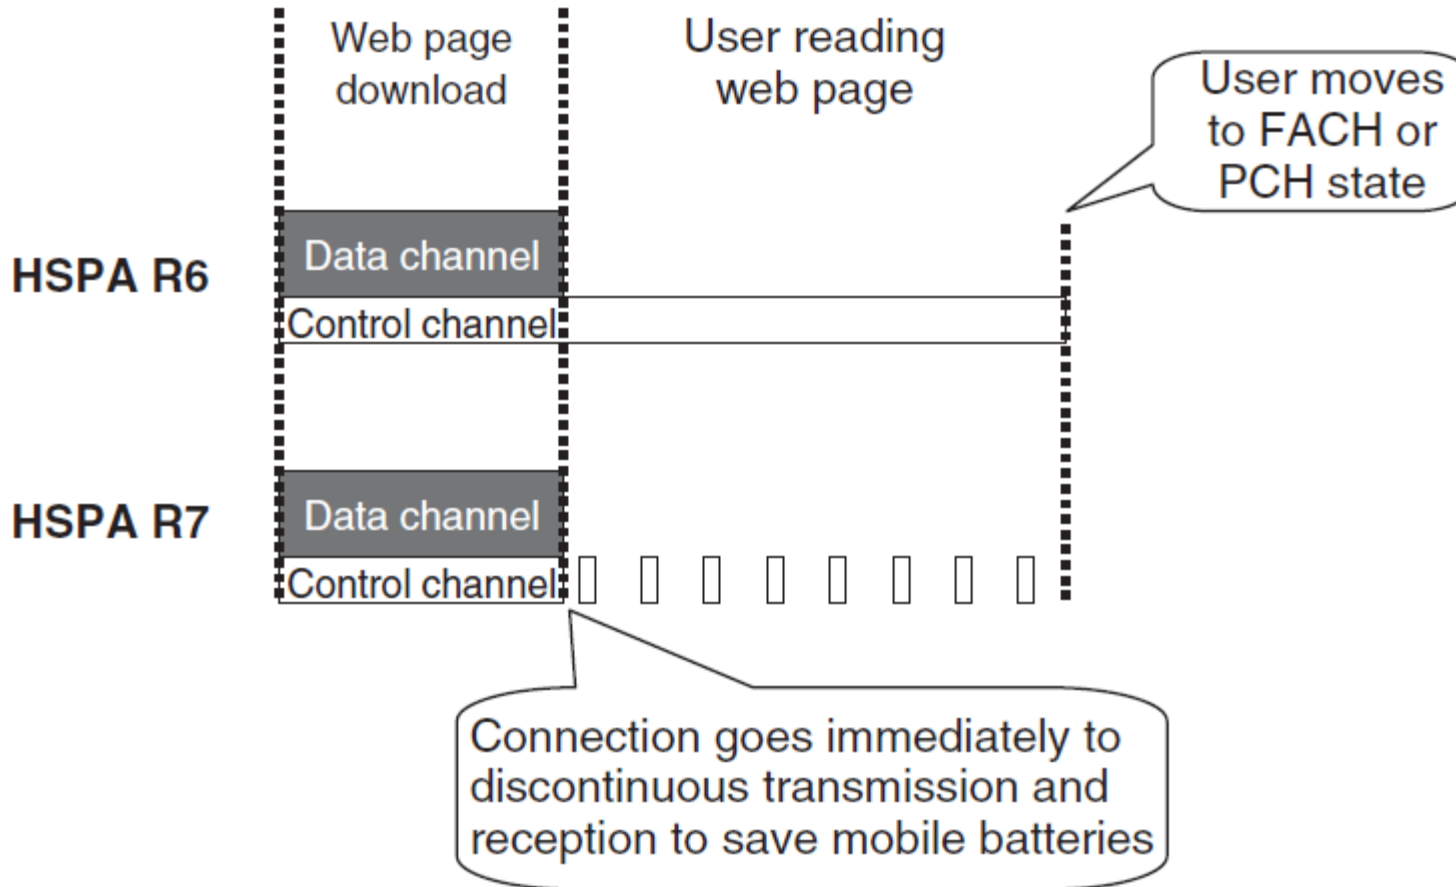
Web page download

User reading web page

User moves to FACH or PCH state

HSPA R6

Data channel

Control channel

HSPA R7

Data channel

Control channel

Connection goes immediately to discontinuous transmission and reception to save mobile batteries